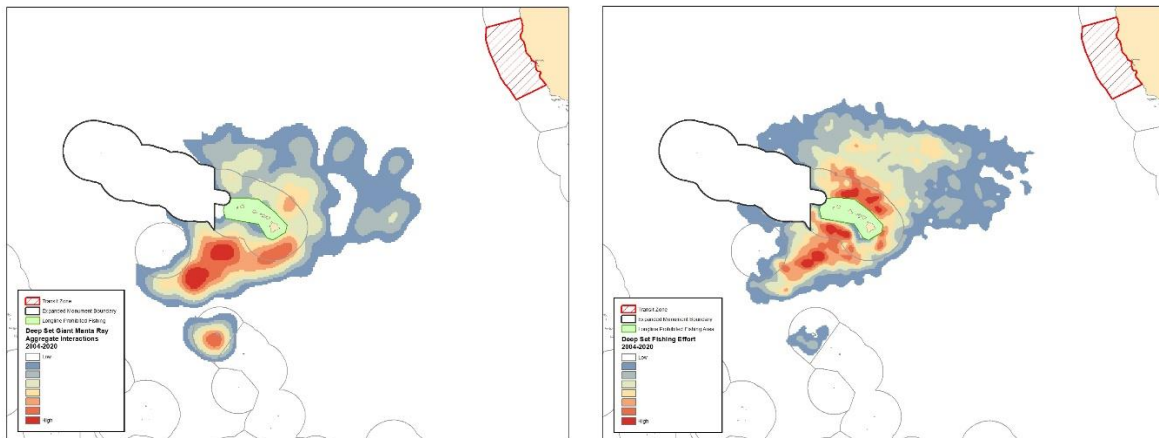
Transit Zone
Expanded Monument Boundary
Longline Prohibited Fishing
Deep Set Giant Manta Ray Aggregate Interactions 2004-2020
Low
High

Transit Zone
Expanded Monument Boundary
Longline Prohibited Fishing Area
Deep Set Fishing Effort 2004-2020
Low
High